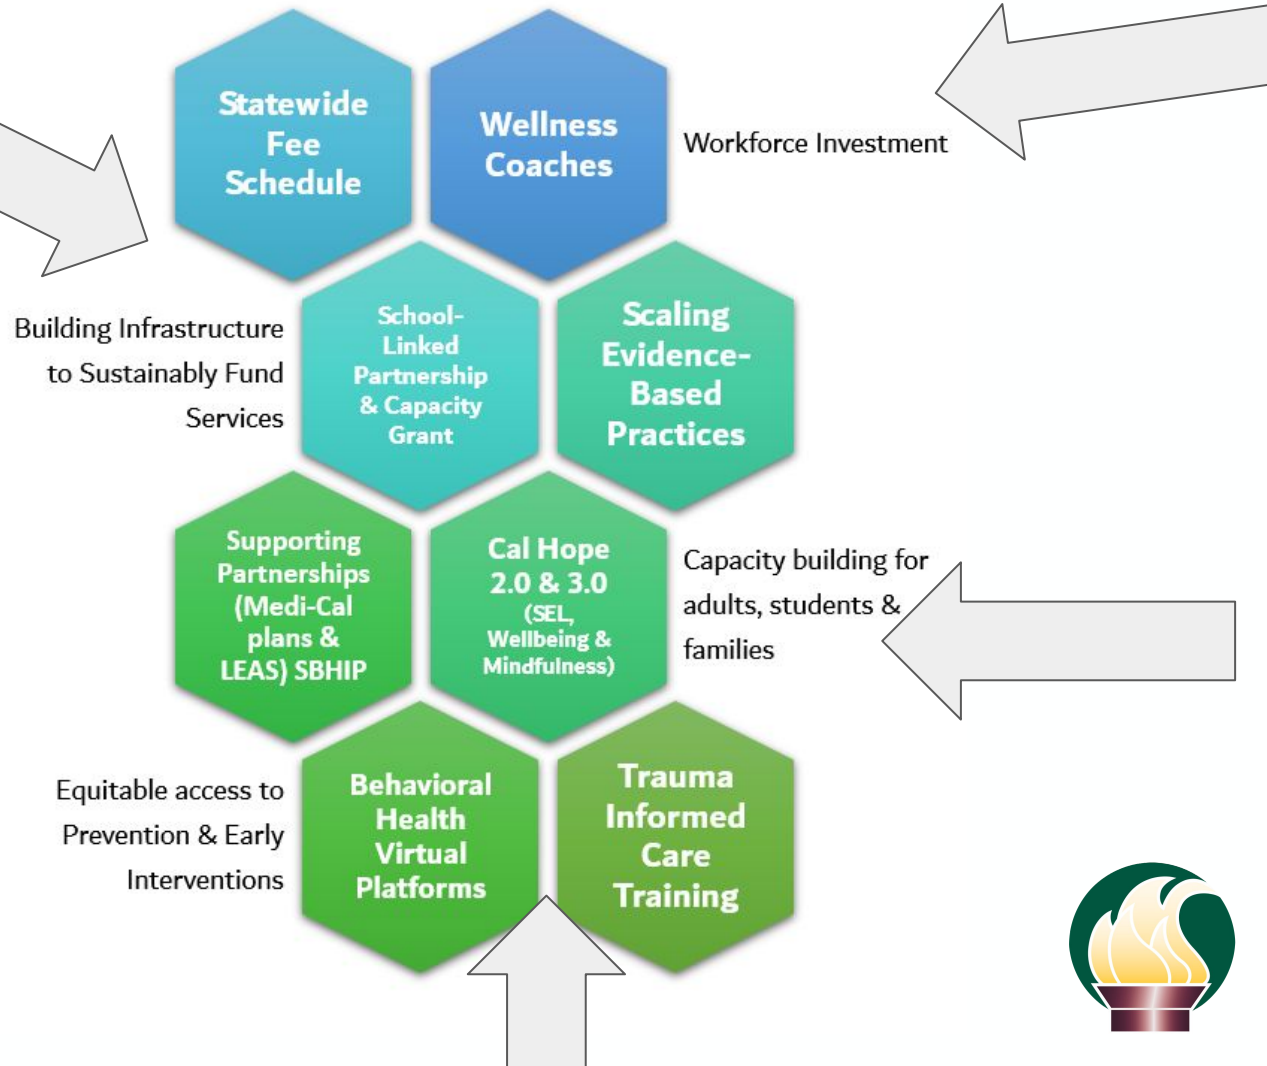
Statewide Fee Schedule

Wellness Coaches

Workforce Investment

Building Infrastructure to Sustainably Fund Services

School-Linked Partnership & Capacity Grant

Scaling Evidence-Based Practices

Supporting Partnerships (Medi-Cal plans & LEAS) SBHIP

Cal Hope 2.0 & 3.0 (SEL, Wellbeing & Mindfulness)

Capacity building for adults, students & families

Equitable access to Prevention & Early Interventions

Behavioral Health Virtual Platforms

Trauma Informed Care Training